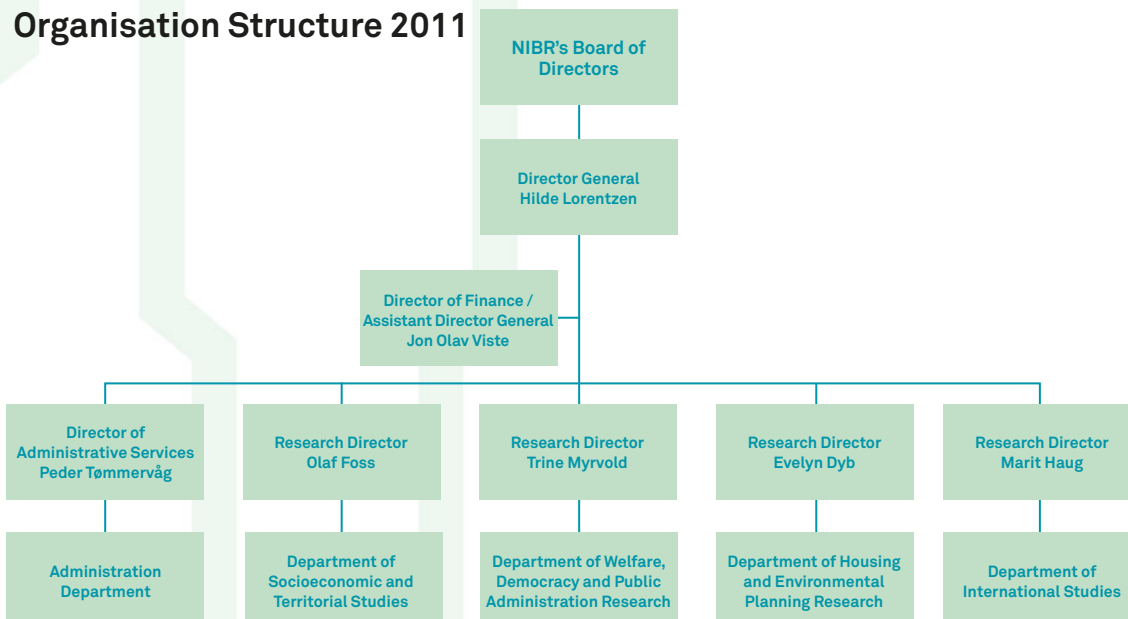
Organisation Structure 2011

NIBR's Board of Directors

Director General
Hilde Lorentzen

Director of Finance / Assistant Director General
Jon Olav Viste

Director of Administrative Services
Peder Tømmervåg

Research Director
Olaf Foss

Research Director
Trine Myrvold

Research Director
Evelyn Dyb

Research Director
Marit Haug

Administration Department

Department of Socioeconomic and Territorial Studies

Department of Welfare, Democracy and Public Administration Research

Department of Housing and Environmental Planning Research

Department of International Studies